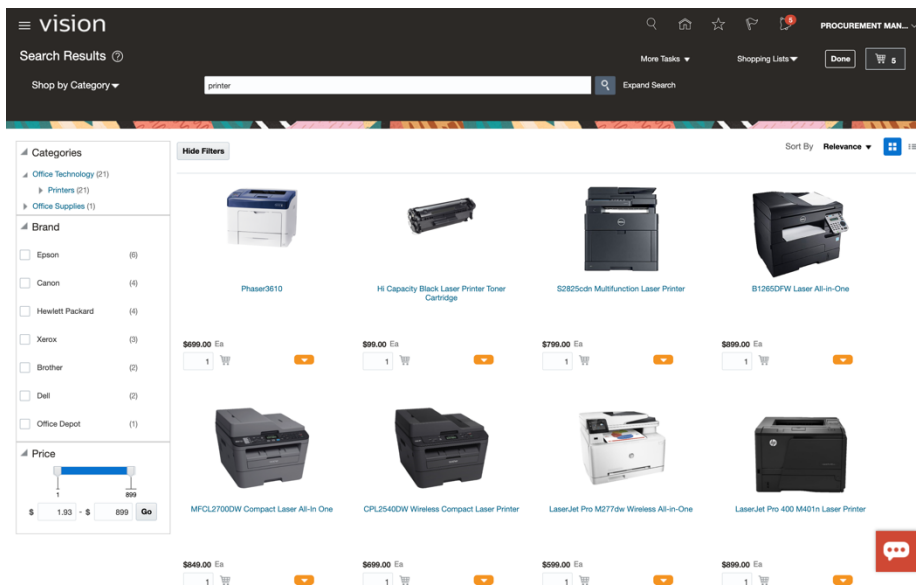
vision

5

PROCUREMENT MAN...

Search Results

More Tasks

Shopping Lists

Done

5

Shop by Category

printer

Expand Search

Categories

Office Technology (21)

Printers (21)

Office Supplies (1)

Brand

Epson (6)

Canon (4)

Hewlett Packard (4)

Xerox (3)

Brother (2)

Dell (2)

Office Depot (1)

Price

1

899

$ 1.93 - $ 899 Go

Hide Filters

Sort By Relevance

Phaser3610

$699.00 Ea

1

Hi Capacity Black Laser Printer Toner Cartridge

$99.00 Ea

1

S2825cdn Multifunction Laser Printer

$799.00 Ea

1

B1265DFW Laser All-in-One

$899.00 Ea

1

MFCL2700DW Compact Laser All-In One

$849.00 Ea

1

CPL2540DW Wireless Compact Laser Printer

$699.00 Ea

1

LaserJet Pro M277dw Wireless All-in-One

$599.00 Ea

1

LaserJet Pro 400 M401n Laser Printer

$899.00 Ea

1